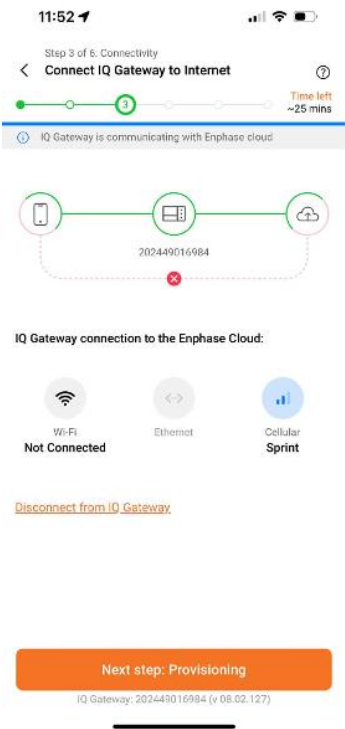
11:52

Step 3 of 6. Connectivity
Connect IQ Gateway to Internet

3

Time left
~25 mins

IQ Gateway is communicating with Enphase cloud

202449016984

IQ Gateway connection to the Enphase Cloud:

Wi-Fi
Not Connected

Ethernet

Cellular
Sprint

Disconnect from IQ Gateway

Next step: Provisioning

IQ Gateway: 202449016984 (v 08.02.127)